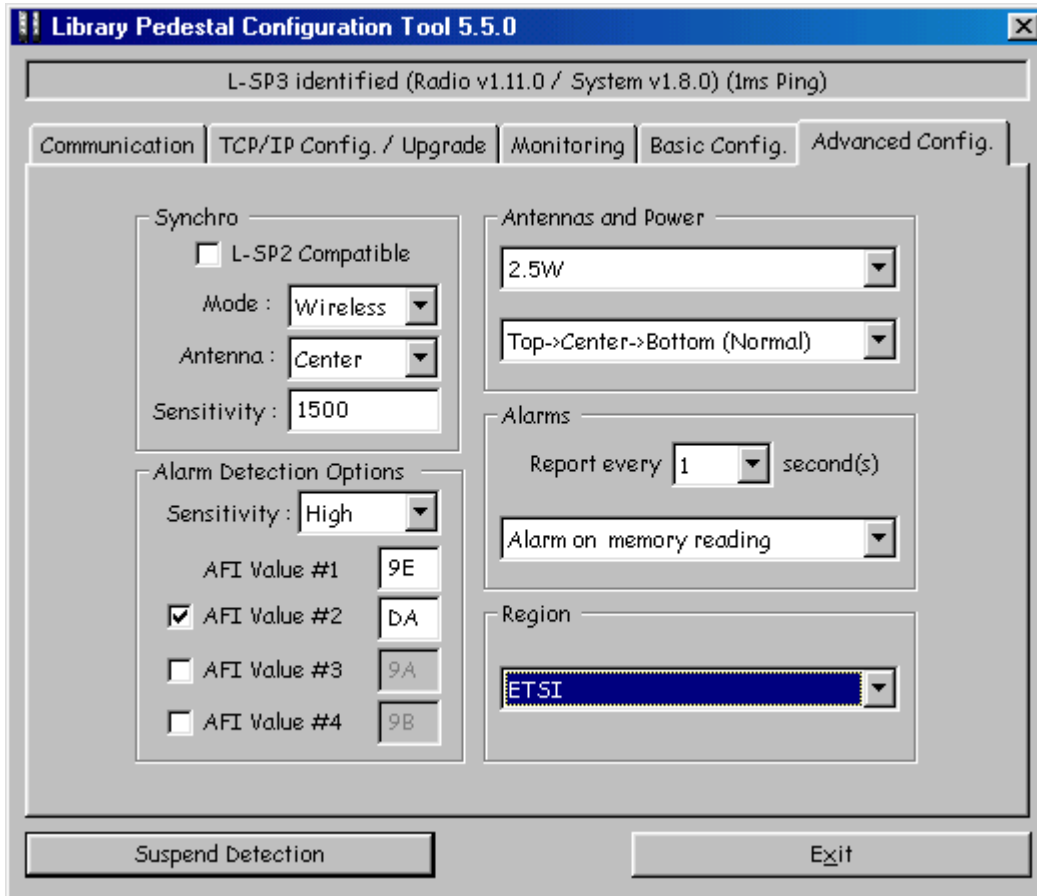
Library Pedestal Configuration Tool 5.5.0

L-SP3 identified (Radio v1.11.0 / System v1.8.0) (1ms Ping)

Communication | TCP/IP Config. / Upgrade | Monitoring | Basic Config. | Advanced Config.

Synchro
L-SP2 Compatible
Mode : Wireless
Antenna : Center
Sensitivity : 1500

Alarm Detection Options
Sensitivity : High
AFI Value #1 9E
AFI Value #2 DA
AFI Value #3 9A
AFI Value #4 9B

Antennas and Power
2.5W
Top->Center->Bottom (Normal)

Alarms
Report every 1 second(s)
Alarm on memory reading

Region
ETSI

Suspend Detection
Exit